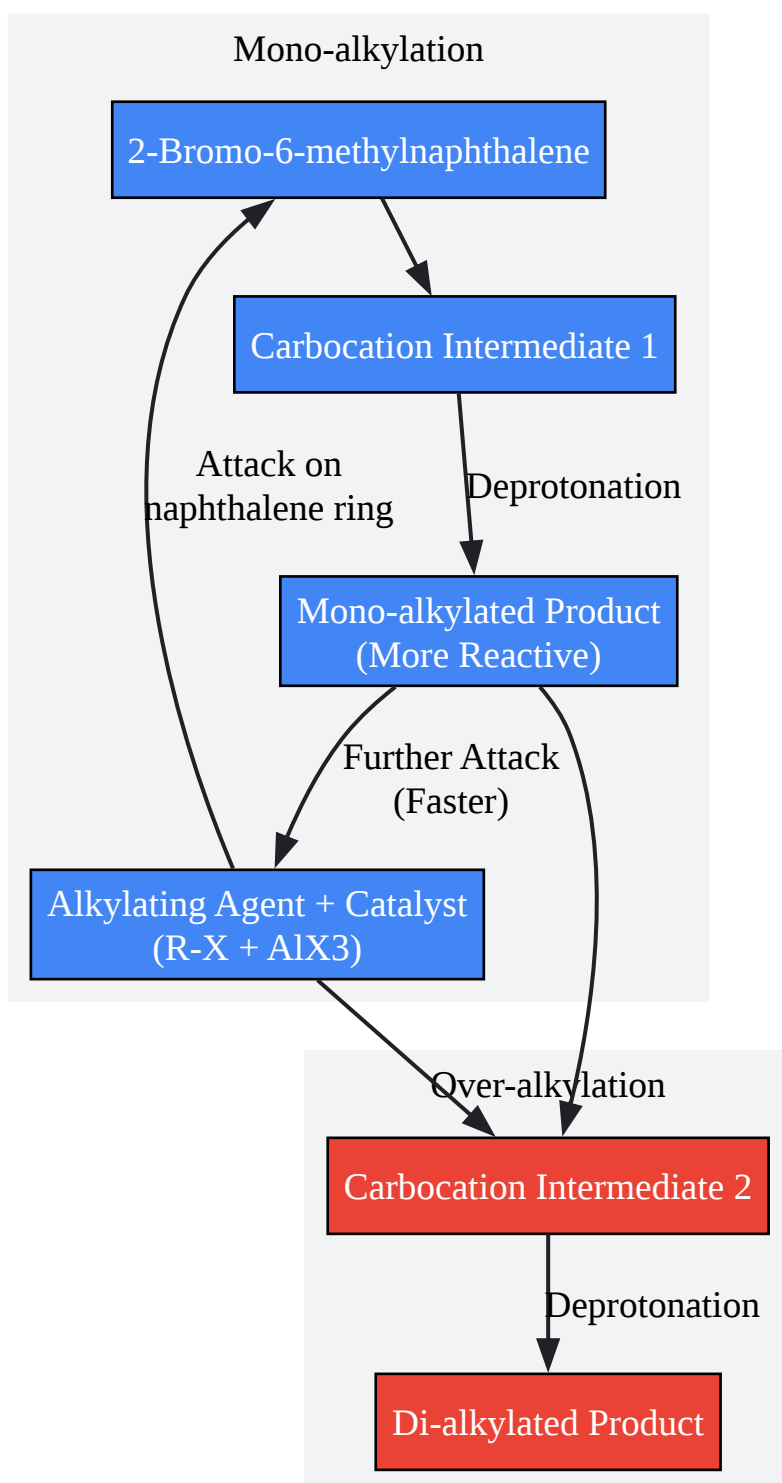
Mono-alkylation

2-Bromo-6-methylnaphthalene

Carbocation Intermediate 1

Attack on naphthalene ring

Deprotonation

Mono-alkylated Product (More Reactive)

Further Attack (Faster)

Alkylating Agent + Catalyst (R-X + AlX3)

Over-alkylation

Carbocation Intermediate 2

Deprotonation

Di-alkylated Product